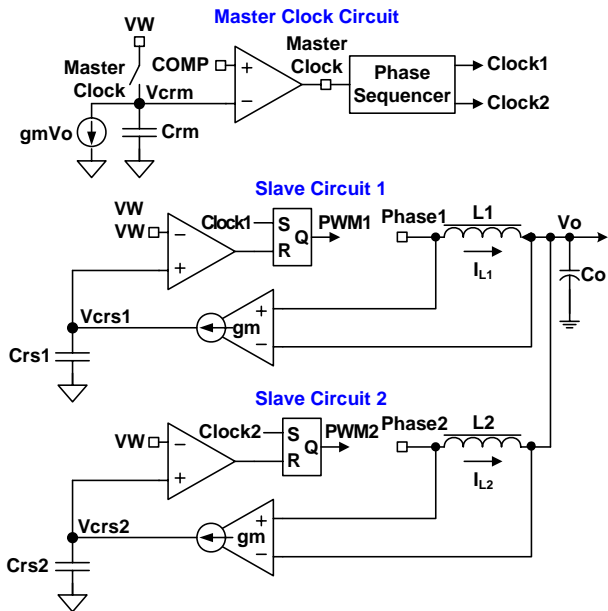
Master Clock Circuit

VW

Master Clock

COMP

+

−

Master Clock

Phase Sequencer

Clock1

Clock2

Vcrm

gmVo

Crm

Slave Circuit 1

VW

VW

−

+

Clock1

S

R

Q

PWM1

Phase1

L1

Vo

$I_{L1}$

Co

Vcrs1

gm

+

−

Crs1

Slave Circuit 2

VW

−

+

Clock2

S

R

Q

PWM2

Phase2

L2

$I_{L2}$

Vcrs2

gm

+

−

Crs2